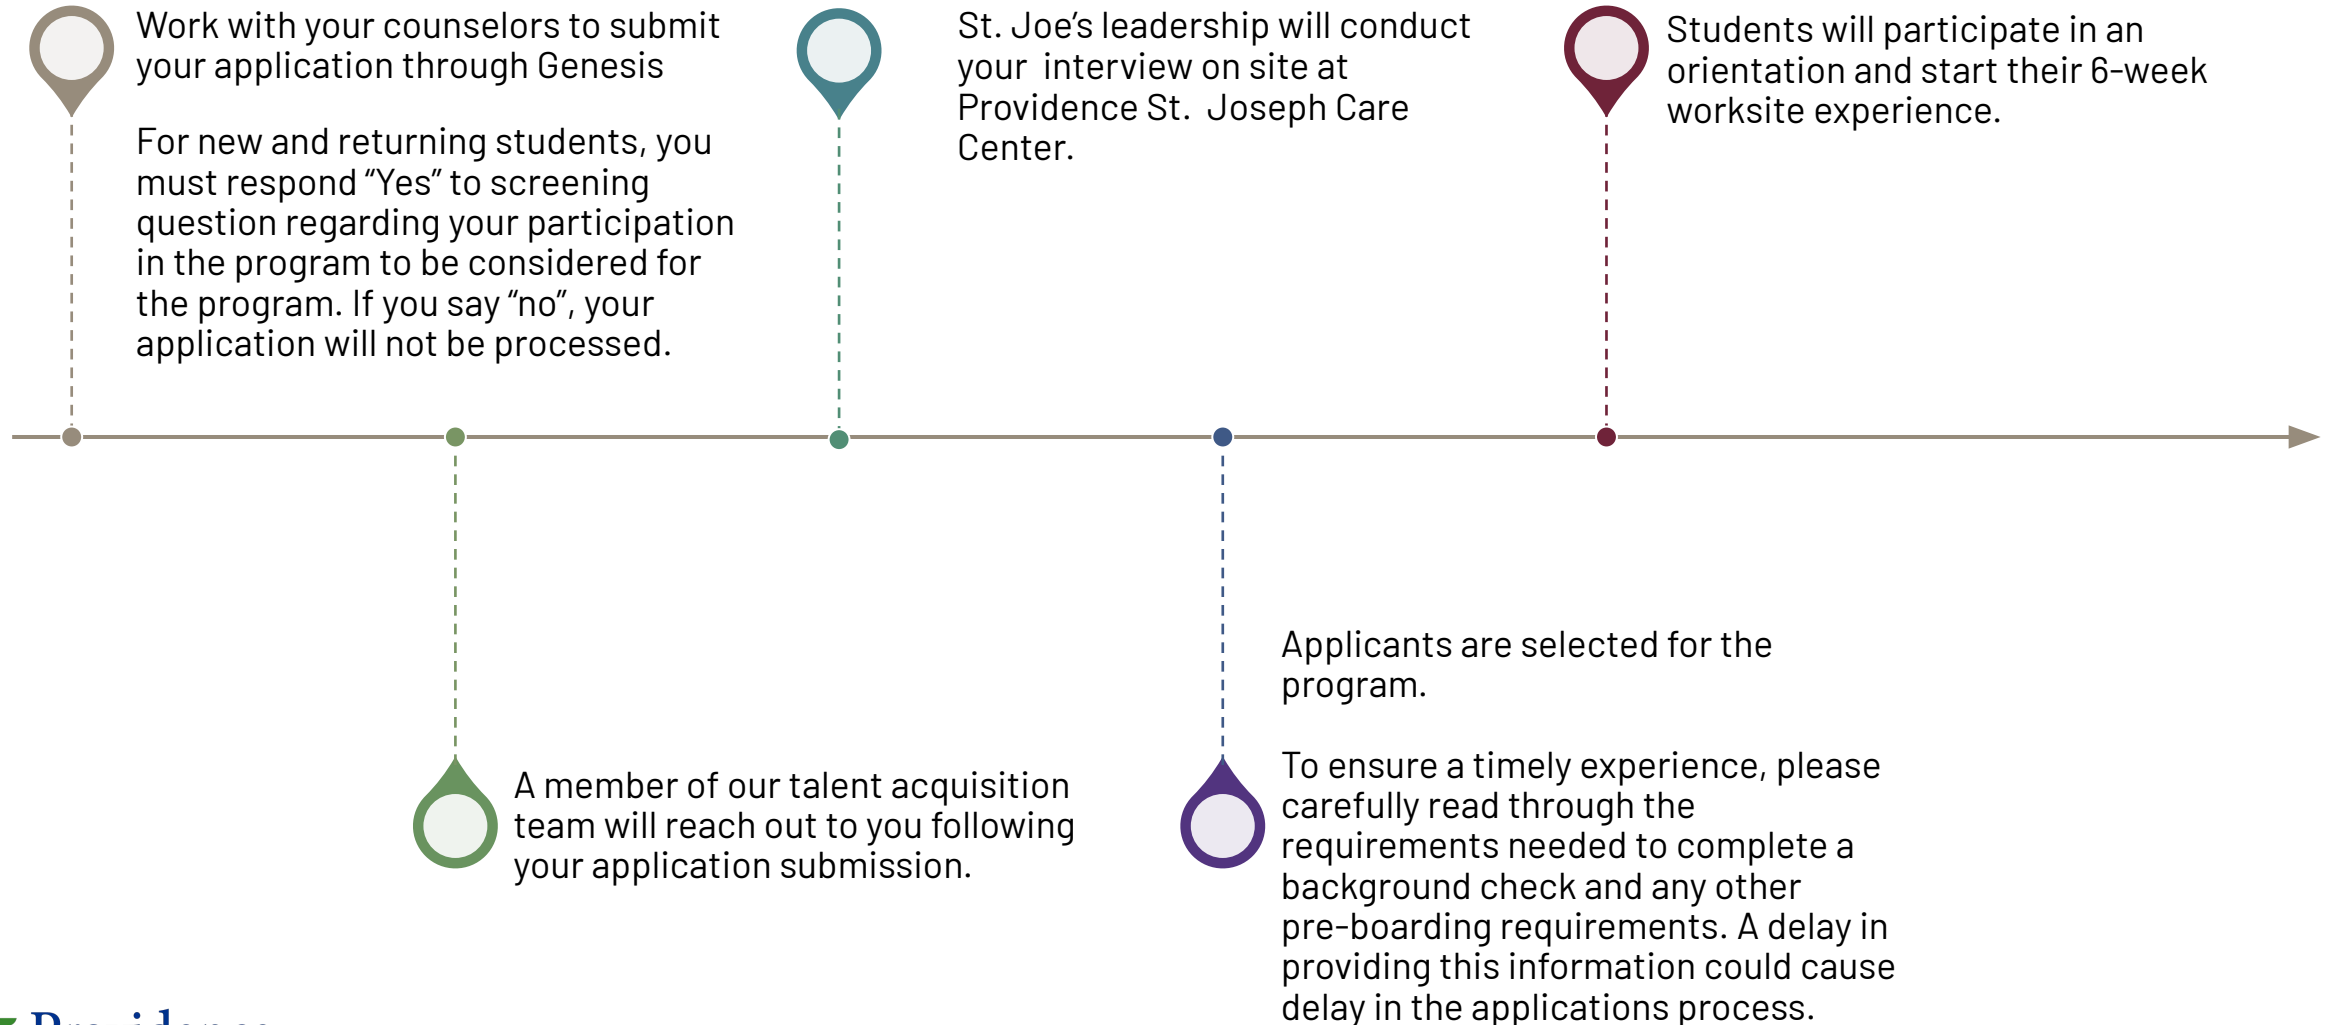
Work with your counselors to submit your application through Genesis

For new and returning students, you must respond "Yes" to screening question regarding your participation in the program to be considered for the program. If you say "no", your application will not be processed.

St. Joe's leadership will conduct your interview on site at Providence St. Joseph Care Center.

Students will participate in an orientation and start their 6-week worksite experience.

A member of our talent acquisition team will reach out to you following your application submission.

Applicants are selected for the program.

To ensure a timely experience, please carefully read through the requirements needed to complete a background check and any other pre-boarding requirements. A delay in providing this information could cause delay in the applications process.

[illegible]